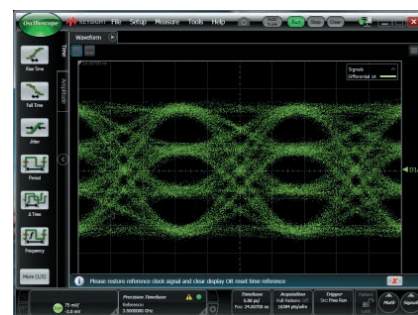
Oscilloscope
KEYSIGHT File Setup Measure Tools Help
Run Stop Clear
Rise Time
Fall Time
Jitter
Period
Δ Time
Frequency
More (1/3)
Time
Amplitude
Waveform
Signals
Differential ch
Please restore reference clock signal and clear display OR reset time reference
75 mV/
-3.0 mV
Precision Timebase
Reference
3.000000 GHz
Timebase
5.00 ps/
Pos: 24.00700 ns
Acquisition
Full Pattern: Off
16384 pts/wfm
Trigger
Src: Free Run
Math
Signal